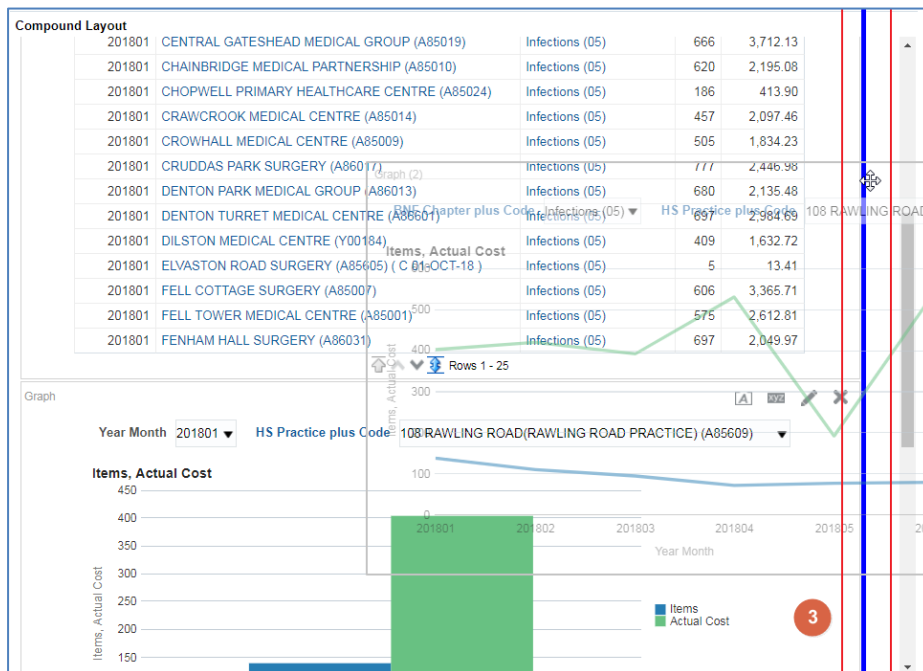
Compound Layout

| | | | | |
|---|---|---|---|---|
| 201801 | CENTRAL GATESHEAD MEDICAL GROUP (A85019) | Infections (05) | 666 | 3,712.13 |
| 201801 | CHAINBRIDGE MEDICAL PARTNERSHIP (A85010) | Infections (05) | 620 | 2,195.08 |
| 201801 | CHOPWELL PRIMARY HEALTHCARE CENTRE (A85024) | Infections (05) | 186 | 413.90 |
| 201801 | CRAWCROOK MEDICAL CENTRE (A85014) | Infections (05) | 457 | 2,097.46 |
| 201801 | CROWHALL MEDICAL CENTRE (A85009) | Infections (05) | 505 | 1,834.23 |
| 201801 | CRUDDAS PARK SURGERY (A86017) | Infections (05) | 777 | 2,446.98 |
| 201801 | DENTON PARK MEDICAL GROUP (A86013) | Infections (05) | 680 | 2,135.48 |
| 201801 | DENTON TURRET MEDICAL CENTRE (A86601) | Infections (05) | 697 | 2,984.69 |
| 201801 | DILSTON MEDICAL CENTRE (Y00184) | Infections (05) | 409 | 1,632.72 |
| 201801 | ELVASTON ROAD SURGERY (A85605) ( C 01-OCT-18 ) | Infections (05) | 5 | 13.41 |
| 201801 | FELL COTTAGE SURGERY (A85007) | Infections (05) | 606 | 3,365.71 |
| 201801 | FELL TOWER MEDICAL CENTRE (A85001) | Infections (05) | 575 | 2,612.81 |
| 201801 | FENHAM HALL SURGERY (A86031) | Infections (05) | 697 | 2,049.97 |

Rows 1 - 25

Graph (2)
BNF Chapter plus Code Infections (05) HS Practice plus Code 108 RAWLING ROAD
Items, Actual Cost
500
400
300
200
100
0
Items, Actual Cost
201801 201802 201803 201804 201805 20
Year Month

Graph
Year Month 201801 HS Practice plus Code 108 RAWLING ROAD(RAWLING ROAD PRACTICE) (A85609)
Items, Actual Cost
450
400
350
300
250
200
150
Items, Actual Cost
Items
Actual Cost
3